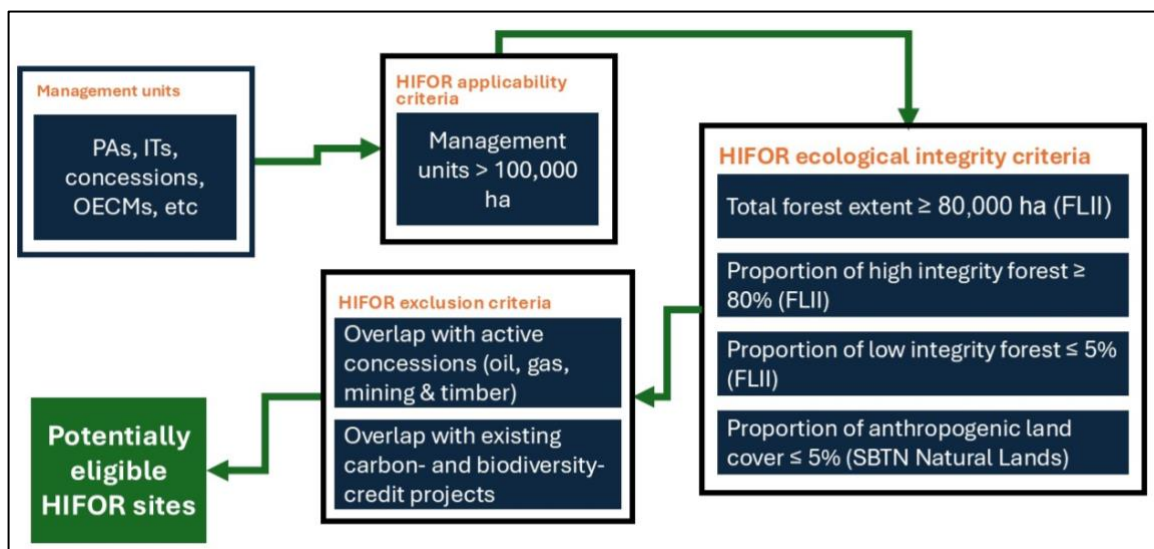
Management units

PAs, ITs, concessions, OECMs, etc

HIFOR applicability criteria

Management units > 100,000 ha

HIFOR ecological integrity criteria

Total forest extent ≥ 80,000 ha (FLII)

Proportion of high integrity forest ≥ 80% (FLII)

Proportion of low integrity forest ≤ 5% (FLII)

Proportion of anthropogenic land cover ≤ 5% (SBTN Natural Lands)

HIFOR exclusion criteria

Overlap with active concessions (oil, gas, mining & timber)

Overlap with existing carbon- and biodiversity-credit projects

Potentially eligible HIFOR sites